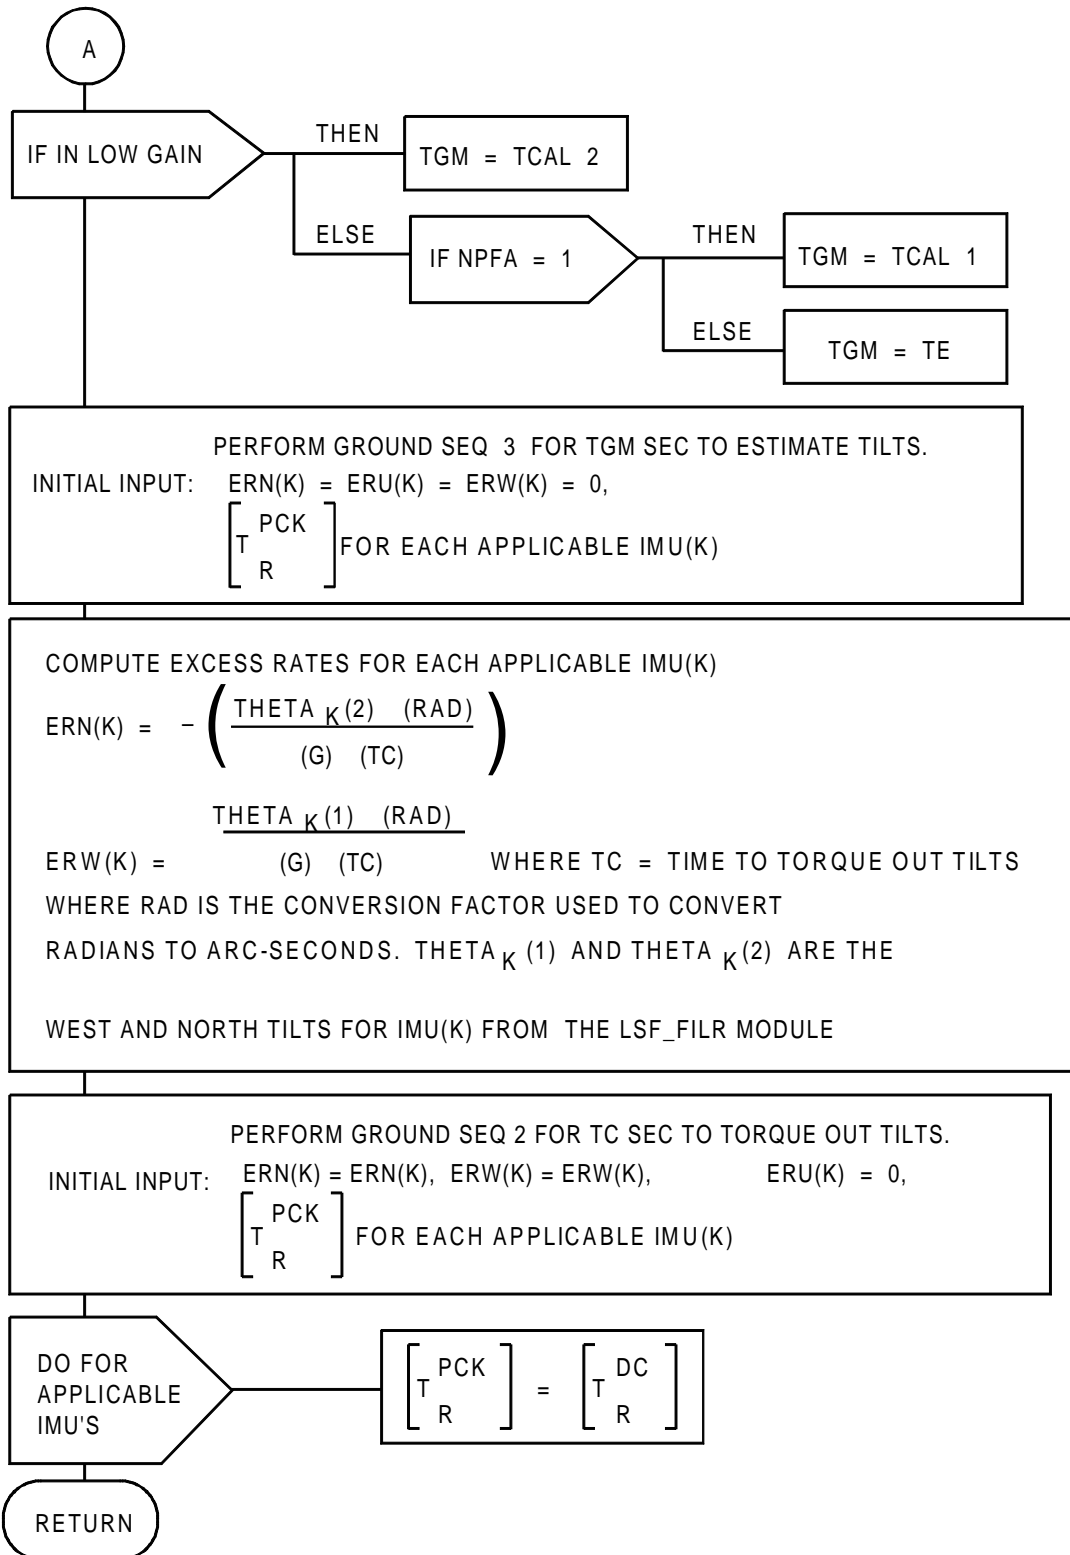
A

IF IN LOW GAIN

THEN

TGM = TCAL 2

ELSE

IF NPFA = 1

THEN

TGM = TCAL 1

ELSE

TGM = TE

PERFORM GROUND SEQ 3 FOR TGM SEC TO ESTIMATE TILTS.

INITIAL INPUT: ERN(K) = ERU(K) = ERW(K) = 0,

$\left[ T_R^{PCK} \right]$ FOR EACH APPLICABLE IMU(K)

COMPUTE EXCESS RATES FOR EACH APPLICABLE IMU(K)

ERN(K) = $-\left( \frac{THETA_K(2) \quad (RAD)}{(G) \quad (TC)} \right)$

ERW(K) = $\frac{THETA_K(1) \quad (RAD)}{(G) \quad (TC)}$ WHERE TC = TIME TO TORQUE OUT TILTS

WHERE RAD IS THE CONVERSION FACTOR USED TO CONVERT RADIANS TO ARC-SECONDS. THETA$_K$ (1) AND THETA $_K$(2) ARE THE

WEST AND NORTH TILTS FOR IMU(K) FROM THE LSF_FILR MODULE

PERFORM GROUND SEQ 2 FOR TC SEC TO TORQUE OUT TILTS.

INITIAL INPUT: ERN(K) = ERN(K), ERW(K) = ERW(K), ERU(K) = 0,

$\left[ T_R^{PCK} \right]$ FOR EACH APPLICABLE IMU(K)

DO FOR APPLICABLE IMU'S

$\left[ T_R^{PCK} \right] = \left[ T_R^{DC} \right]$

RETURN